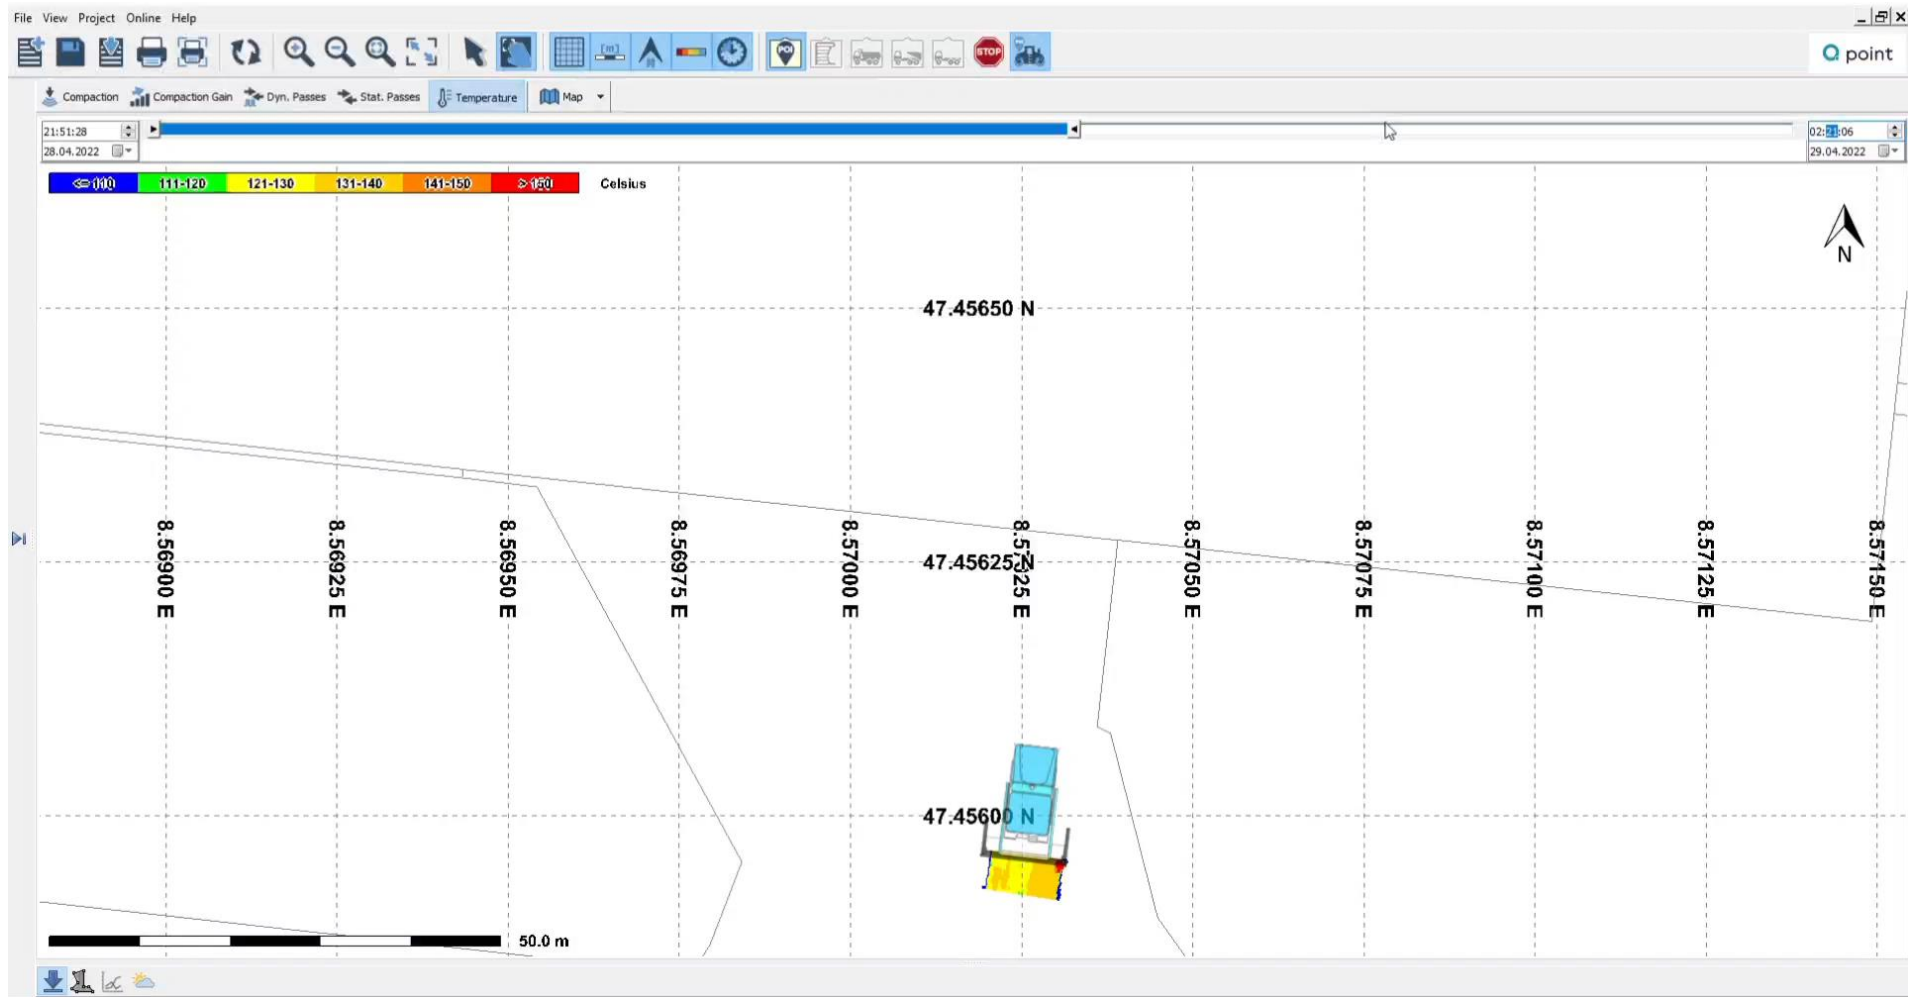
File View Project Online Help

point

Compaction Compaction Gain Dyn. Passes Stat. Passes Temperature Map

21:51:28
28.04.2022

02:21:06
29.04.2022

<=110 | 111-120 | 121-130 | 131-140 | 141-150 | >150 Celsius

N

47.45650 N

8.56900 E
8.56925 E
8.56950 E
8.56975 E
8.57000 E
8.57025 E
8.57050 E
8.57075 E
8.57100 E
8.57125 E
8.57150 E

47.45625 N

47.45600 N

50.0 m